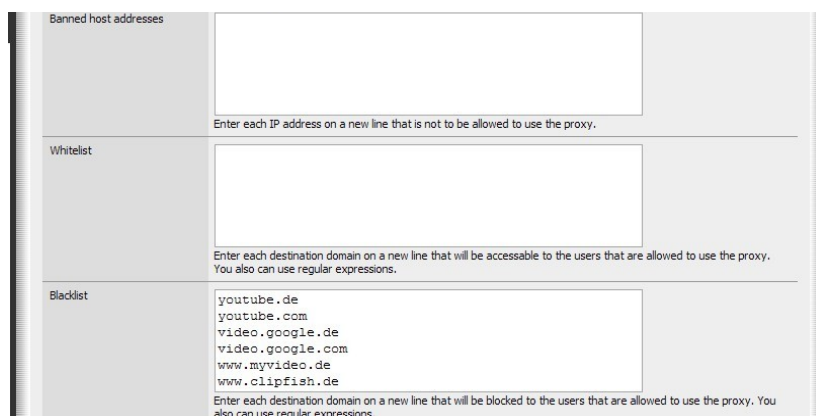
Banned host addresses

Enter each IP address on a new line that is not to be allowed to use the proxy.

Whitelist

Enter each destination domain on a new line that will be accessable to the users that are allowed to use the proxy. You also can use regular expressions.

Blacklist

youtube.de
youtube.com
video.google.de
video.google.com
www.myvideo.de
www.clipfish.de

Enter each destination domain on a new line that will be blocked to the users that are allowed to use the proxy. You also can use regular expressions.